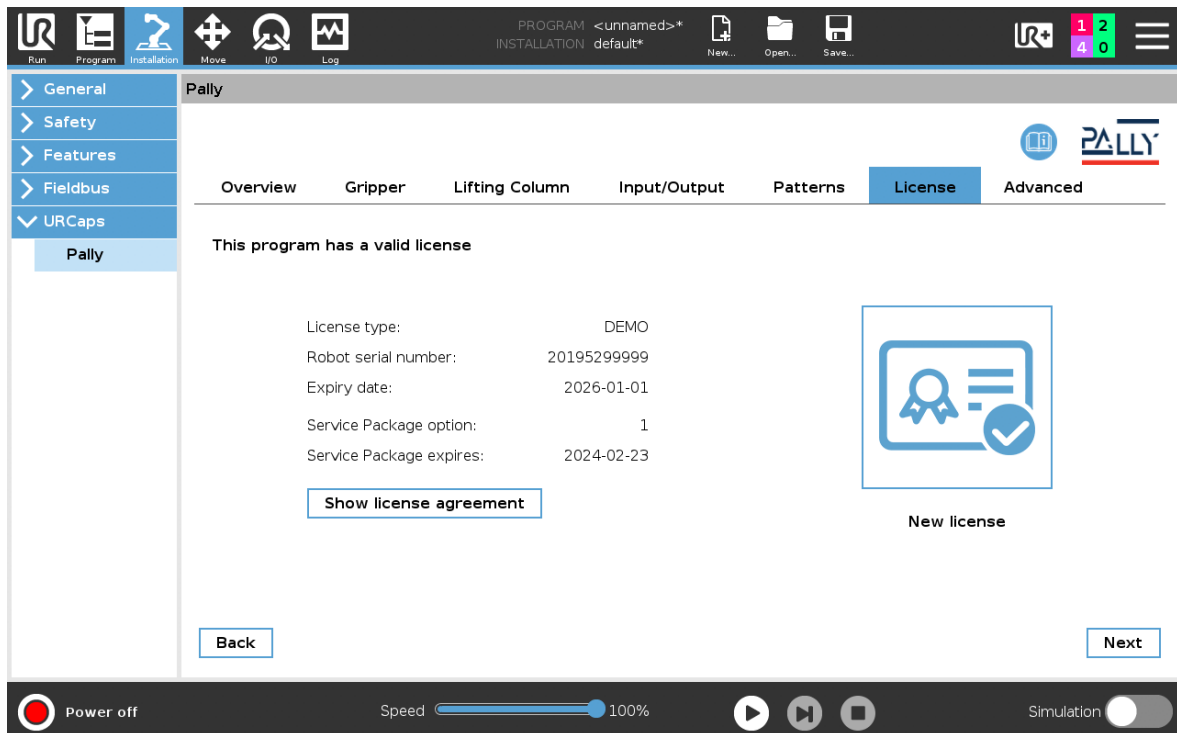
Run Program Installation Move I/O Log

PROGRAM <unnamed>*
INSTALLATION default*

New... Open... Save...

1 2
4 0

General
Safety
Features
Fieldbus
URCaps
Pally

Pally

PALLY

Overview Gripper Lifting Column Input/Output Patterns License Advanced

This program has a valid license

| | |
|---|---|
| License type: | DEMO |
| Robot serial number: | 20195299999 |
| Expiry date: | 2026-01-01 |
| Service Package option: | 1 |
| Service Package expires: | 2024-02-23 |

Show license agreement

New license

Back

Next

Power off

Speed 100%

Simulation